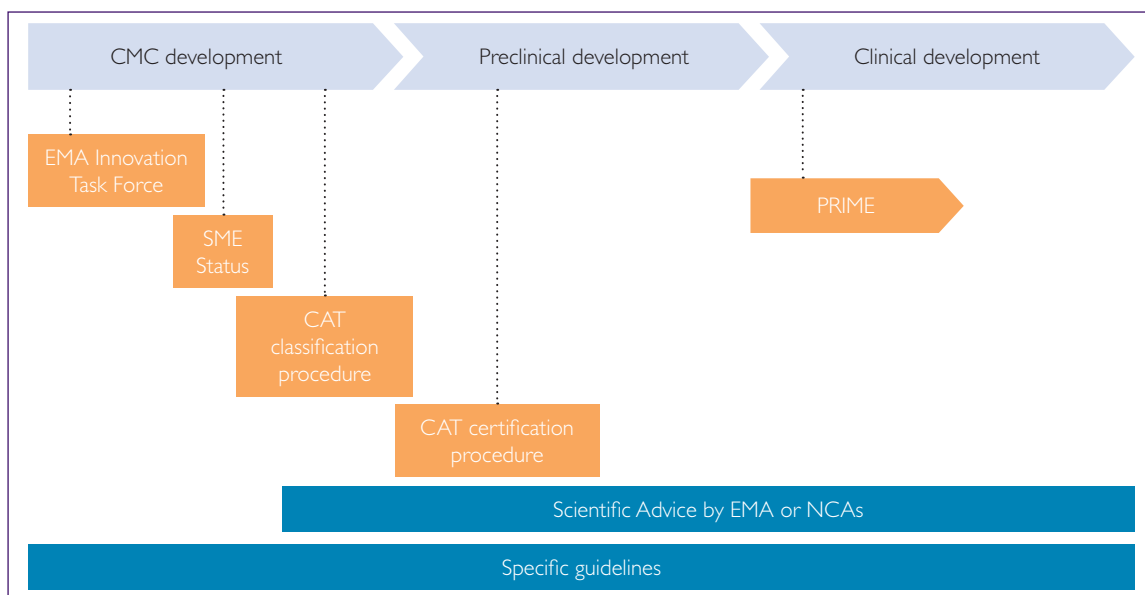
CMC development

Preclinical development

Clinical development

EMA Innovation Task Force

SME Status

CAT classification procedure

CAT certification procedure

PRIME

Scientific Advice by EMA or NCAs

Specific guidelines